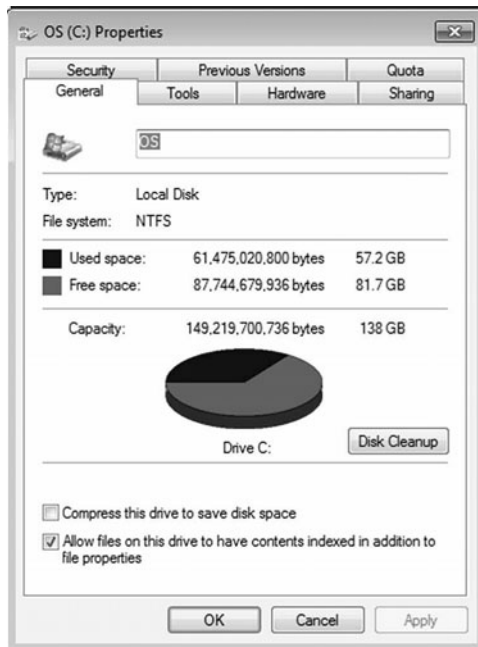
OS (C:) Properties

Security
Previous Versions
Quota
General
Tools
Hardware
Sharing

OS

Type: Local Disk
File system: NTFS

Used space: 61,475,020,800 bytes 57.2 GB
Free space: 87,744,679,936 bytes 81.7 GB

Capacity: 149,219,700,736 bytes 138 GB

Drive C:
Disk Cleanup

Compress this drive to save disk space
Allow files on this drive to have contents indexed in addition to file properties

OK
Cancel
Apply